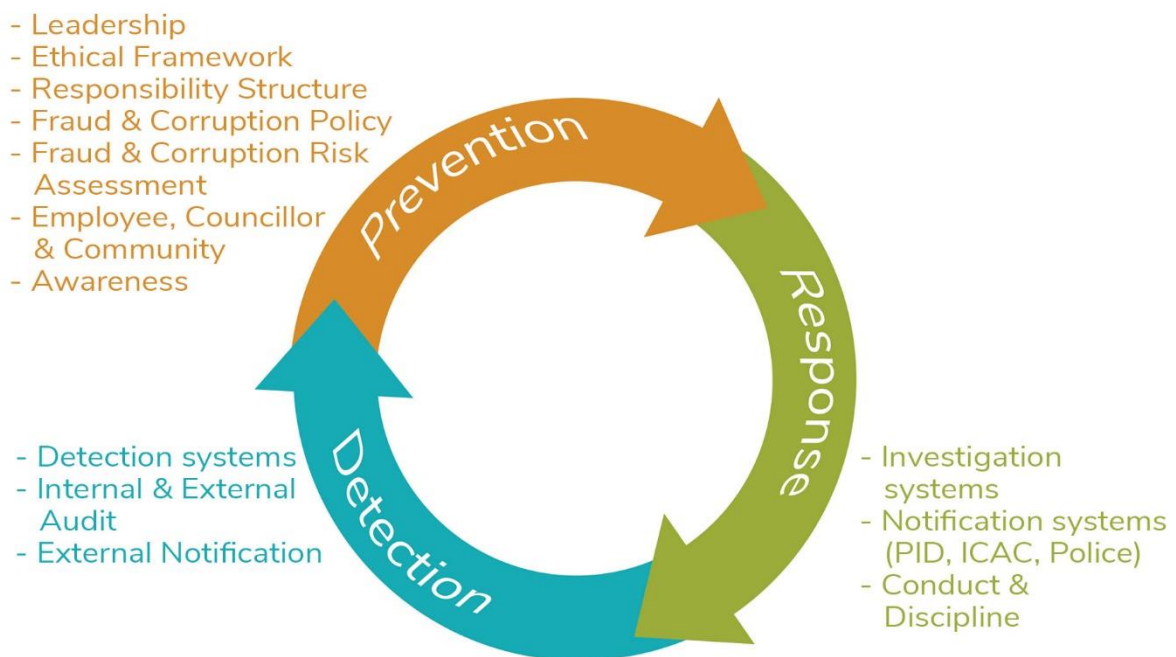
- Leadership
- Ethical Framework
- Responsibility Structure
- Fraud & Corruption Policy
- Fraud & Corruption Risk Assessment
- Employee, Councillor & Community
- Awareness

Prevention

Response

Detection

- Detection systems
- Internal & External Audit
- External Notification

- Investigation systems
- Notification systems (PID, ICAC, Police)
- Conduct & Discipline